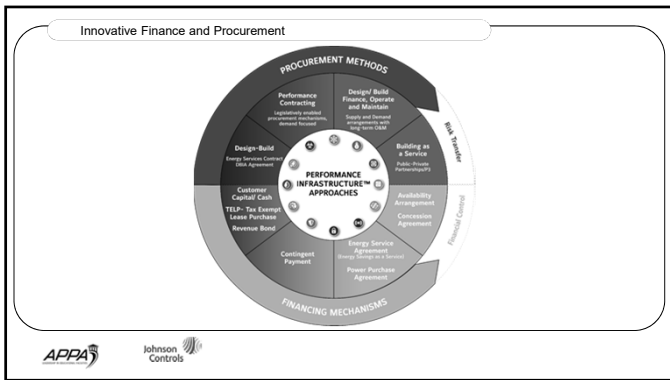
Innovative Finance and Procurement

PROCUREMENT METHODS

Performance Contracting
Legislatively enabled procurement mechanism, demand focused

Design/ Build Finance, Operate and Maintain
Supply and Demand arrangements with long-term O&M

Building as a Service
Public/Private Partnerships(P3)

Design-Build
Energy Services Contract DBIA Agreement

Risk Transfer

PERFORMANCE INFRASTRUCTURE™ APPROACHES

Customer Capital/ Cash

TELP- Tax Exempt Lease Purchase

Revenue Bond

Availability Arrangement

Concession Agreement

Financial Control

Contingent Payment

Energy Service Agreement
Energy Savings as a Service

Power Purchase Agreement

FINANCING MECHANISMS

APPA

Johnson Controls